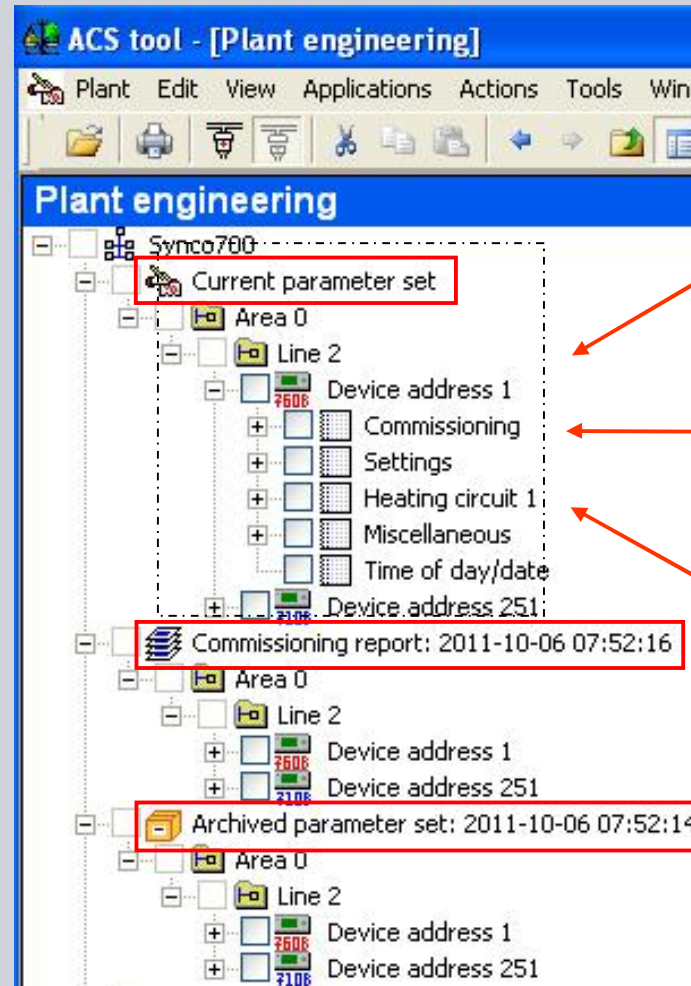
ACS tool - [Plant engineering]

Plant Edit View Applications Actions Tools Win

Plant engineering

Synco700
Current parameter set
Area 0
Line 2
Device address 1
Commissioning
Settings
Heating circuit 1
Miscellaneous
Time of day/date
Device address 251
Commissioning report: 2011-10-06 07:52:16
Area 0
Line 2
Device address 1
Device address 251
Archived parameter set: 2011-10-06 07:52:14
Area 0
Line 2
Device address 1
Device address 251